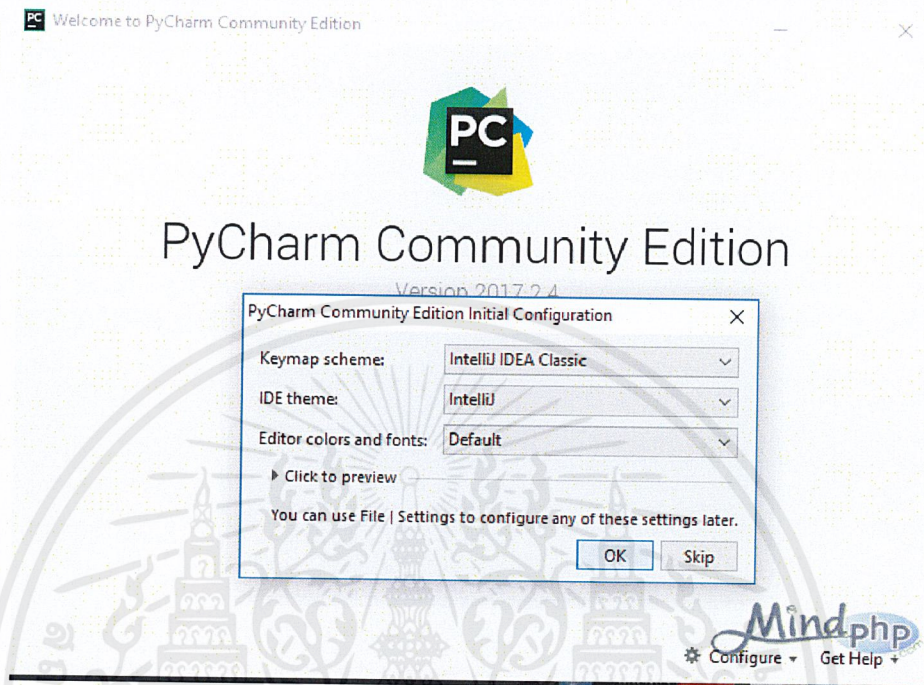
Welcome to PyCharm Community Edition

PC

PyCharm Community Edition

Version 2017.2.4

PyCharm Community Edition Initial Configuration

Keymap scheme: IntelliJ IDEA Classic

IDE theme: IntelliJ

Editor colors and fonts: Default

Click to preview

You can use File | Settings to configure any of these settings later.

OK Skip

Mindphp

Configure Get Help